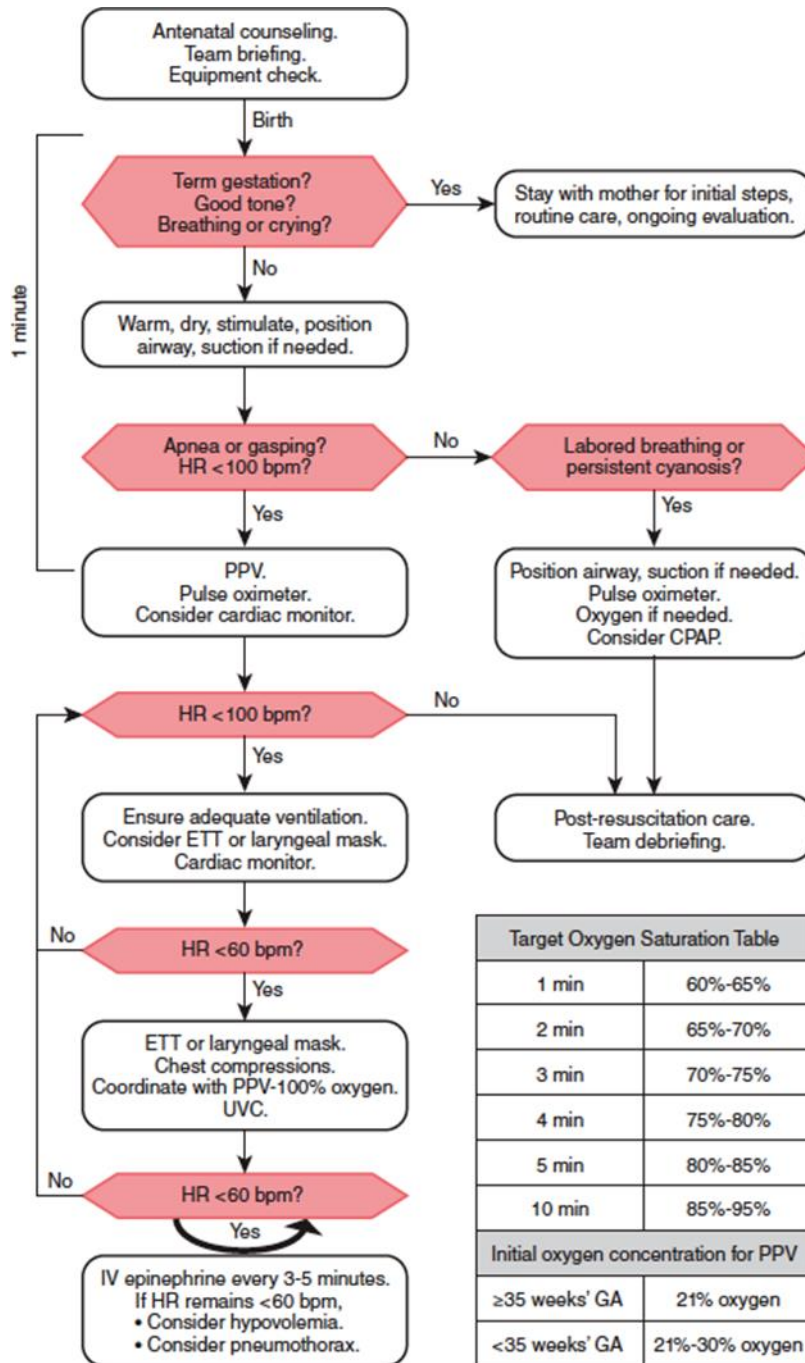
Antenatal counseling.
Team briefing.
Equipment check.

Birth

1 minute

Term gestation?
Good tone?
Breathing or crying?

Yes

Stay with mother for initial steps, routine care, ongoing evaluation.

No

Warm, dry, stimulate, position airway, suction if needed.

Apnea or gasping?
HR <100 bpm?

No

Labored breathing or persistent cyanosis?

Yes

Yes

PPV.
Pulse oximeter.
Consider cardiac monitor.

Position airway, suction if needed.
Pulse oximeter.
Oxygen if needed.
Consider CPAP.

HR <100 bpm?

No

Yes

Ensure adequate ventilation.
Consider ETT or laryngeal mask.
Cardiac monitor.

Post-resuscitation care.
Team debriefing.

No

HR <60 bpm?

Yes

ETT or laryngeal mask.
Chest compressions.
Coordinate with PPV-100% oxygen.
UVC.

No

HR <60 bpm?

Yes

IV epinephrine every 3-5 minutes.
If HR remains <60 bpm,
• Consider hypovolemia.
• Consider pneumothorax.

| Target Oxygen Saturation Table | |
|---|---|
| 1 min | 60%-65% |
| 2 min | 65%-70% |
| 3 min | 70%-75% |
| 4 min | 75%-80% |
| 5 min | 80%-85% |
| 10 min | 85%-95% |
| Initial oxygen concentration for PPV | |
| ≥35 weeks' GA | 21% oxygen |
| <35 weeks' GA | 21%-30% oxygen |